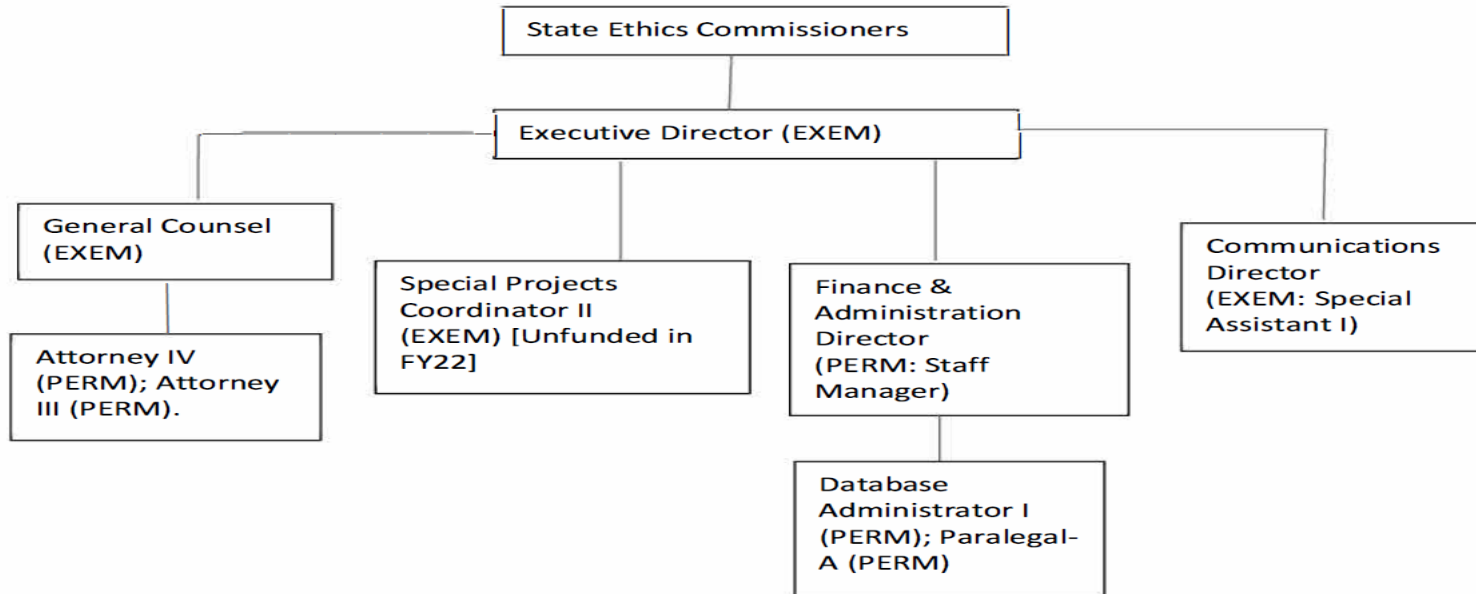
State Ethics Commissioners

Executive Director (EXEM)

General Counsel (EXEM)

Attorney IV (PERM); Attorney III (PERM).

Special Projects Coordinator II (EXEM) [Unfunded in FY22]

Finance & Administration Director (PERM: Staff Manager)

Database Administrator I (PERM); Paralegal-A (PERM)

Communications Director (EXEM: Special Assistant I)